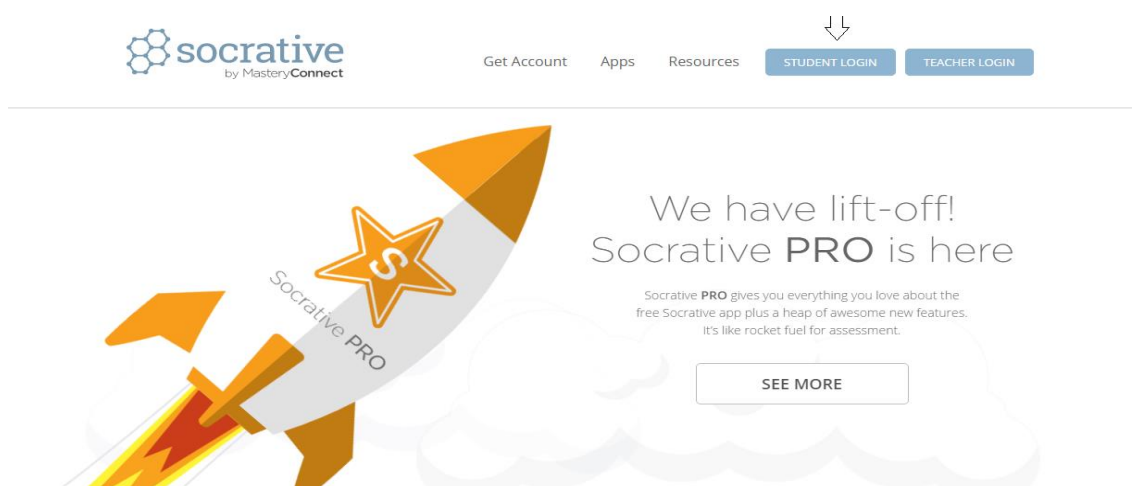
socrative
by MasteryConnect

Get Account Apps Resources STUDENT LOGIN TEACHER LOGIN

S
Socrative PRO

We have lift-off!
Socrative PRO is here

Socrative PRO gives you everything you love about the free Socrative app plus a heap of awesome new features. It's like rocket fuel for assessment.

SEE MORE